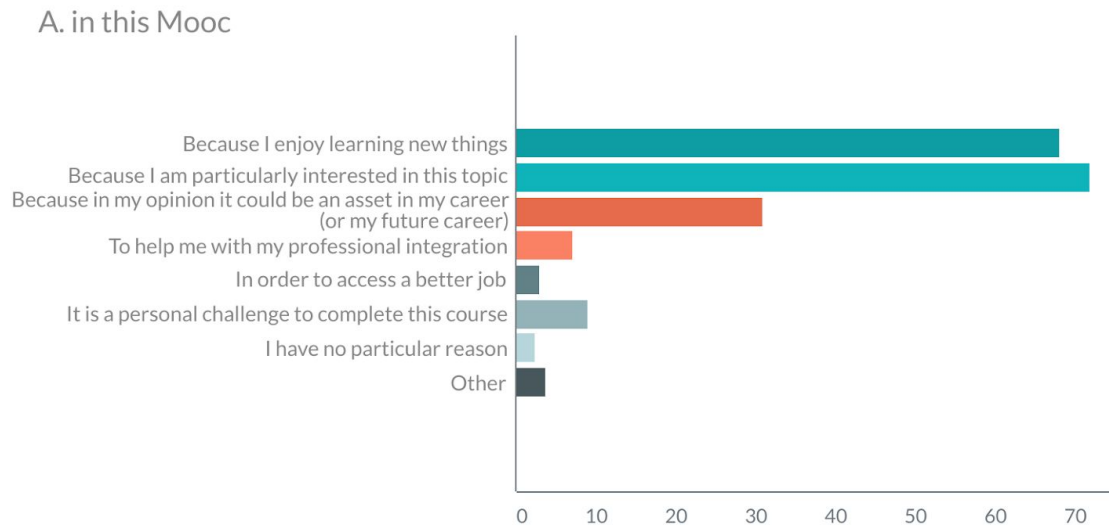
A. in this Mooc

Because I enjoy learning new things
Because I am particularly interested in this topic
Because in my opinion it could be an asset in my career (or my future career)
To help me with my professional integration
In order to access a better job
It is a personal challenge to complete this course
I have no particular reason
Other

0 10 20 30 40 50 60 70